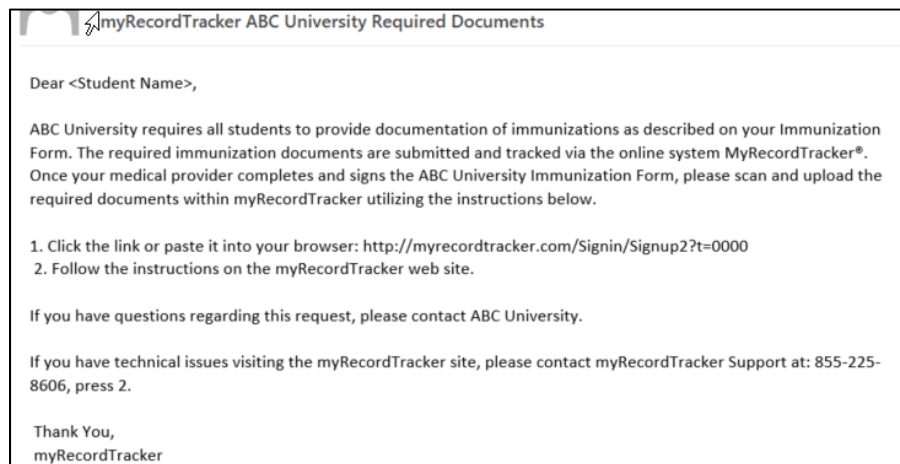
myRecordTracker ABC University Required Documents

Dear <Student Name>,

ABC University requires all students to provide documentation of immunizations as described on your Immunization Form. The required immunization documents are submitted and tracked via the online system MyRecordTracker®. Once your medical provider completes and signs the ABC University Immunization Form, please scan and upload the required documents within myRecordTracker utilizing the instructions below.

1. Click the link or paste it into your browser: http://myrecordtracker.com/Signin/Signup2?t=0000
2. Follow the instructions on the myRecordTracker web site.

If you have questions regarding this request, please contact ABC University.

If you have technical issues visiting the myRecordTracker site, please contact myRecordTracker Support at: 855-225-8606, press 2.

Thank You,
myRecordTracker